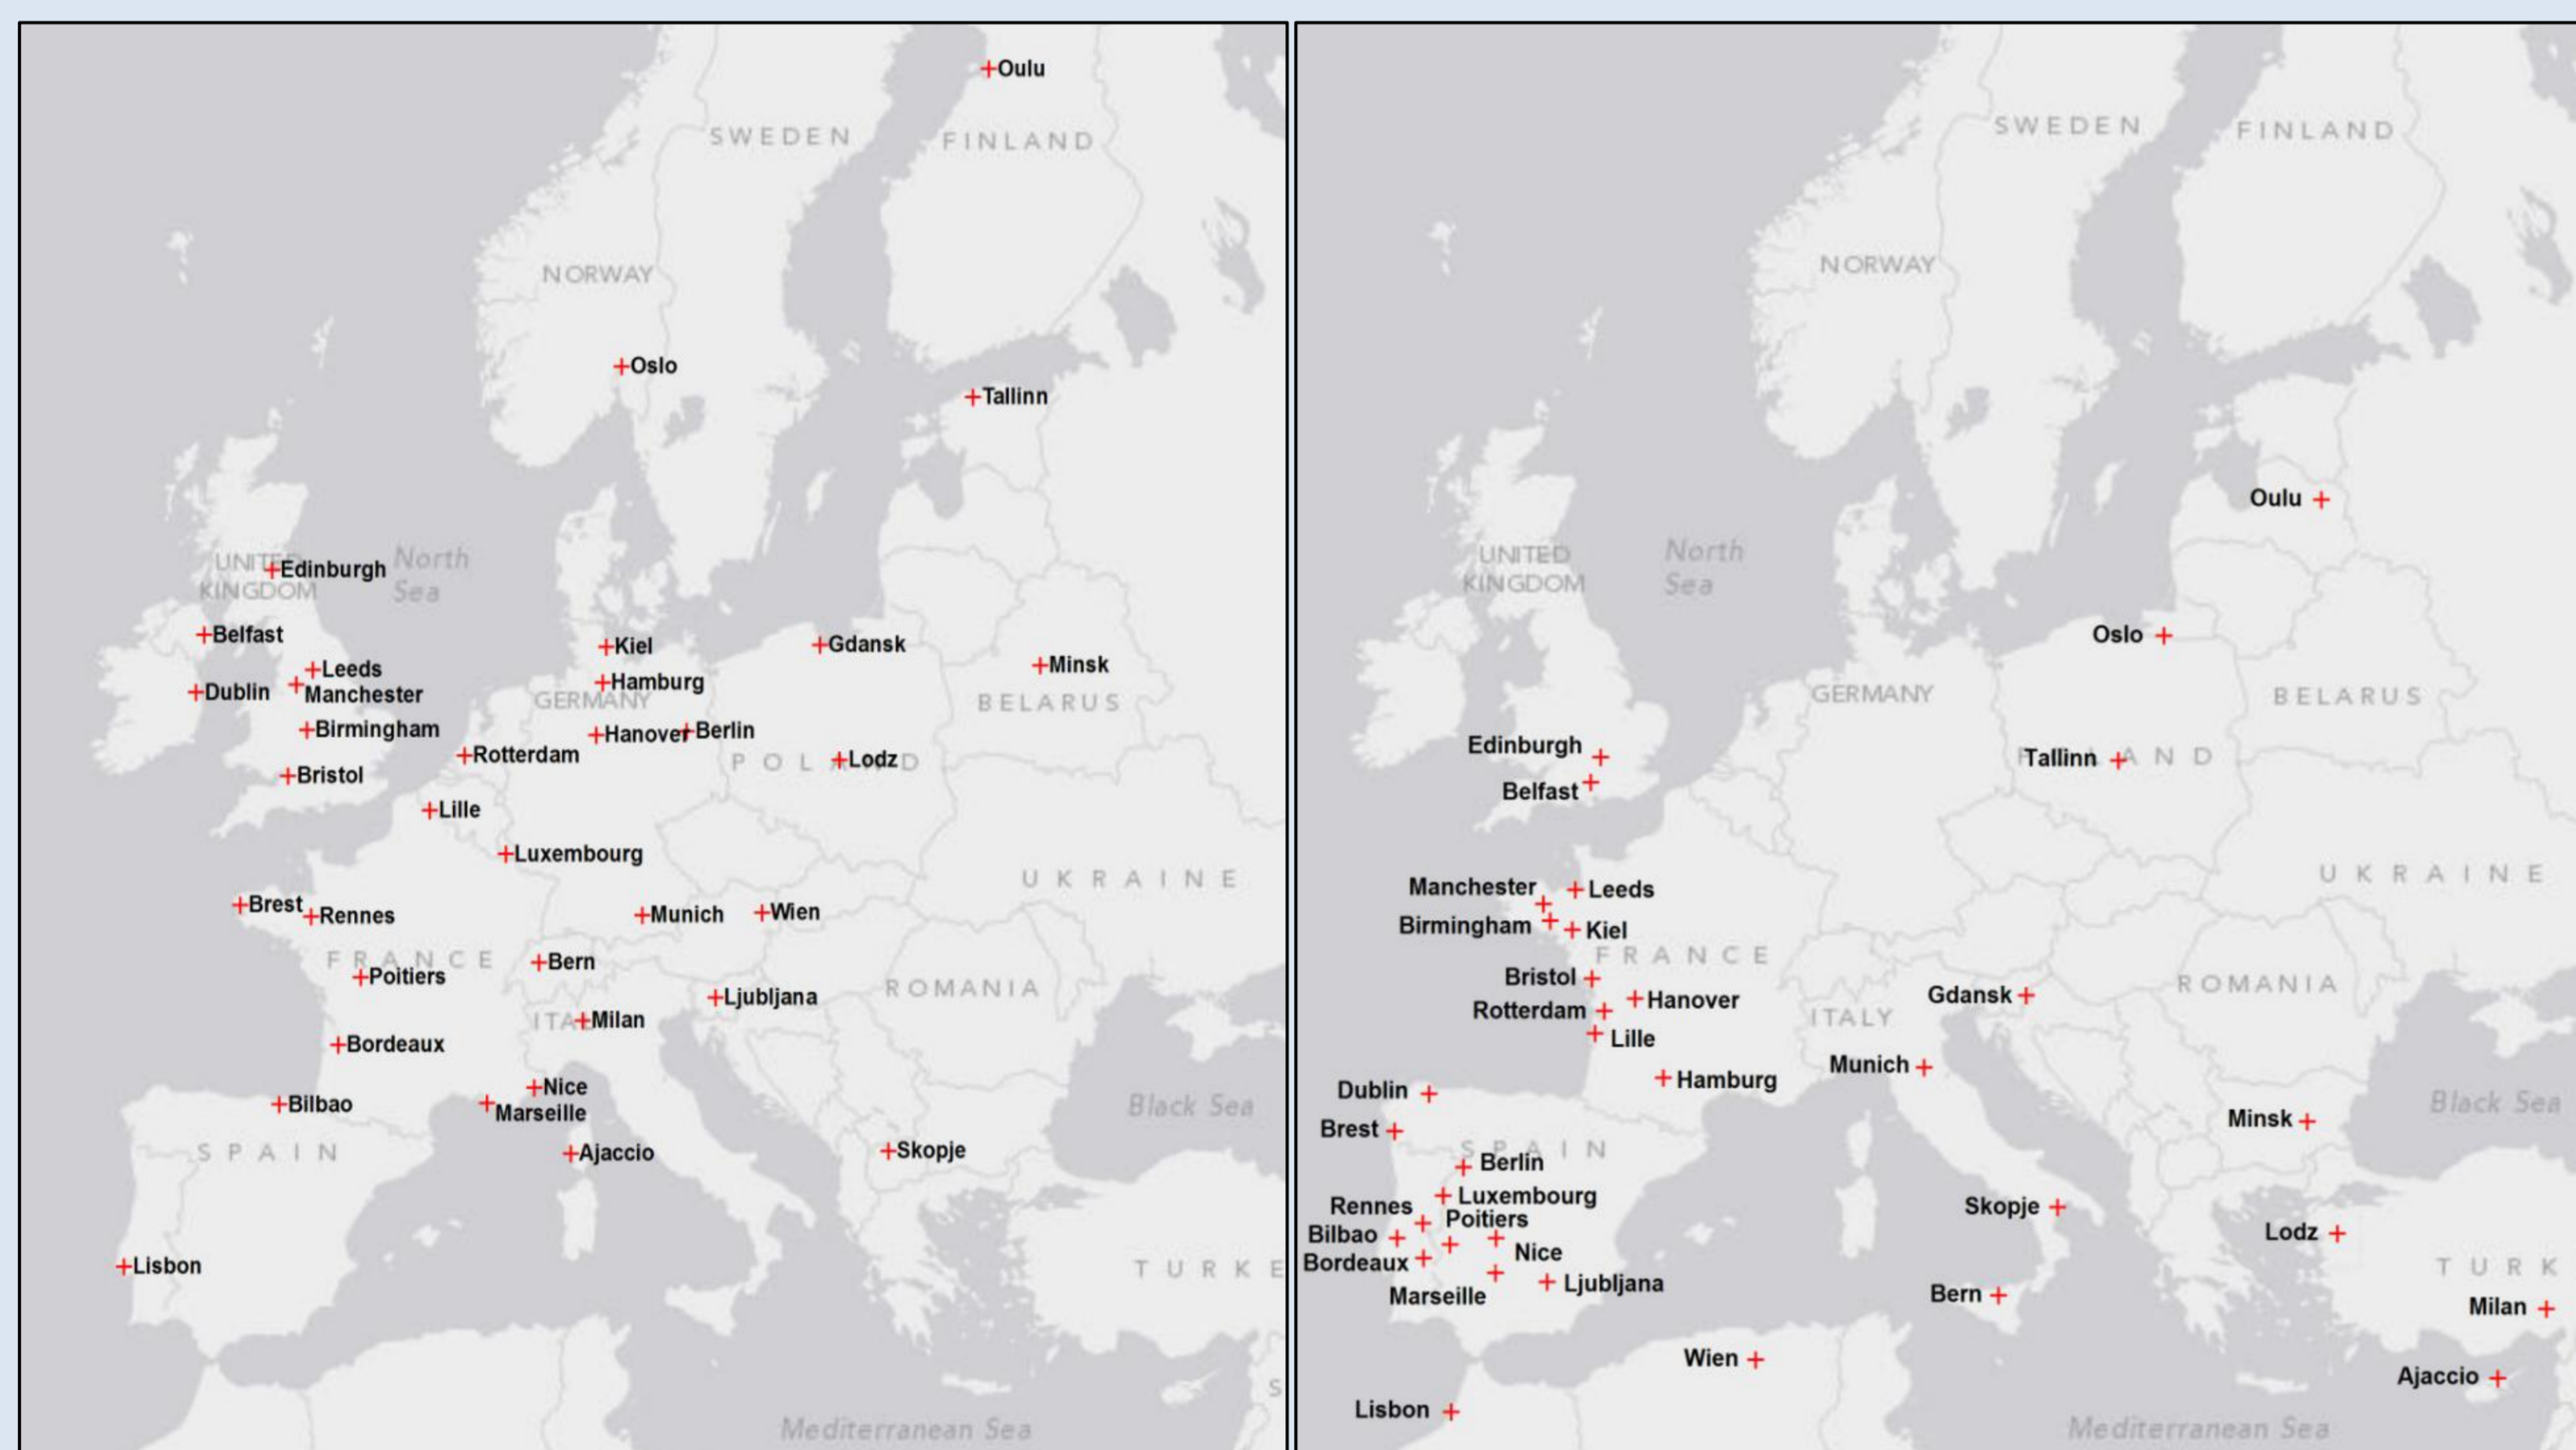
Oulu
SWEDEN
FINLAND
NORWAY
Oslo
Tallinn
UNITED KINGDOM
Edinburgh
North Sea
Belfast
Kiel
Gdansk
Minsk
Leeds
Dublin
Manchester
Hamburg
GERMANY
BELARUS
Birmingham
Hanover
Berlin
Rotterdam
POLAND
Lodz
Bristol
Lille
Luxembourg
UKRAINE
Brest
Rennes
Munich
Wien
FRANCE
Bern
Poitiers
Ljubljana
ROMANIA
ITALY
Milan
Bordeaux
Nice
Bilbao
Marseille
Black Sea
SPAIN
Ajaccio
Skopje
Lisbon
TURKEY
Mediterranean Sea

SWEDEN
FINLAND
NORWAY
Oulu
UNITED KINGDOM
North Sea
Oslo
GERMANY
BELARUS
Edinburgh
Tallinn
POLAND
Belfast
UKRAINE
Manchester
Leeds
Birmingham
Kiel
FRANCE
Bristol
ROMANIA
Gdansk
Hanover
Rotterdam
ITALY
Lille
Munich
Dublin
Hamburg
Black Sea
Brest
Minsk
SPAIN
Berlin
Luxembourg
Rennes
Poitiers
Skopje
Bilbao
Nice
Lodz
Bordeaux
TURK
Ljubljana
Marseille
Bern
Milan
Wien
Ajaccio
Lisbon
Mediterranean Sea